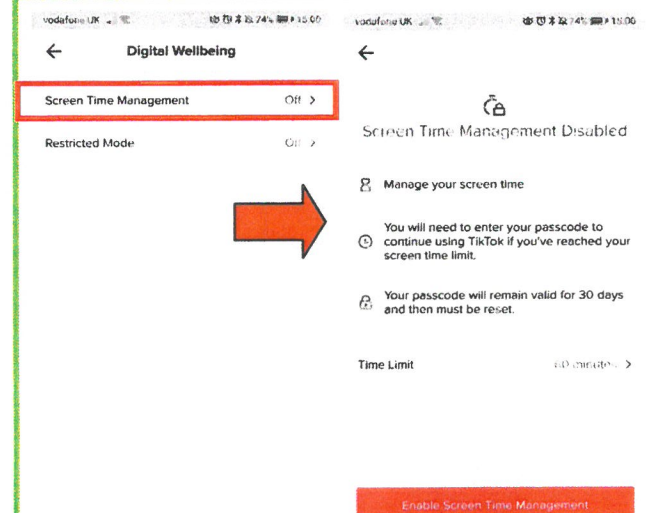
vodafone UK 74% 15:00

←

Digital Wellbeing

Screen Time Management Off >

Restricted Mode Off >

vodafone UK 74% 15:00

←

Screen Time Management Disabled

Manage your screen time

You will need to enter your passcode to continue using TikTok if you've reached your screen time limit.

Your passcode will remain valid for 30 days and then must be reset.

Time Limit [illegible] minutes >

Enable Screen Time Management